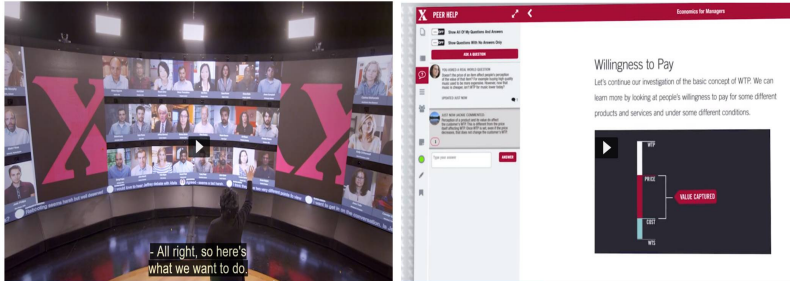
- All right, so here's what we want to do.

PEER HELP

Show All Of My Questions And Answers

Show Questions With No Answers Only

ASK A QUESTION

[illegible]

ANSWER

Economics for Managers

Willingness to Pay

Let's continue our investigation of the basic concept of WTP. We can learn more by looking at people's willingness to pay for some different products and services and under some different conditions.

WTP

PRICE

VALUE CAPTURED

COST

WTS